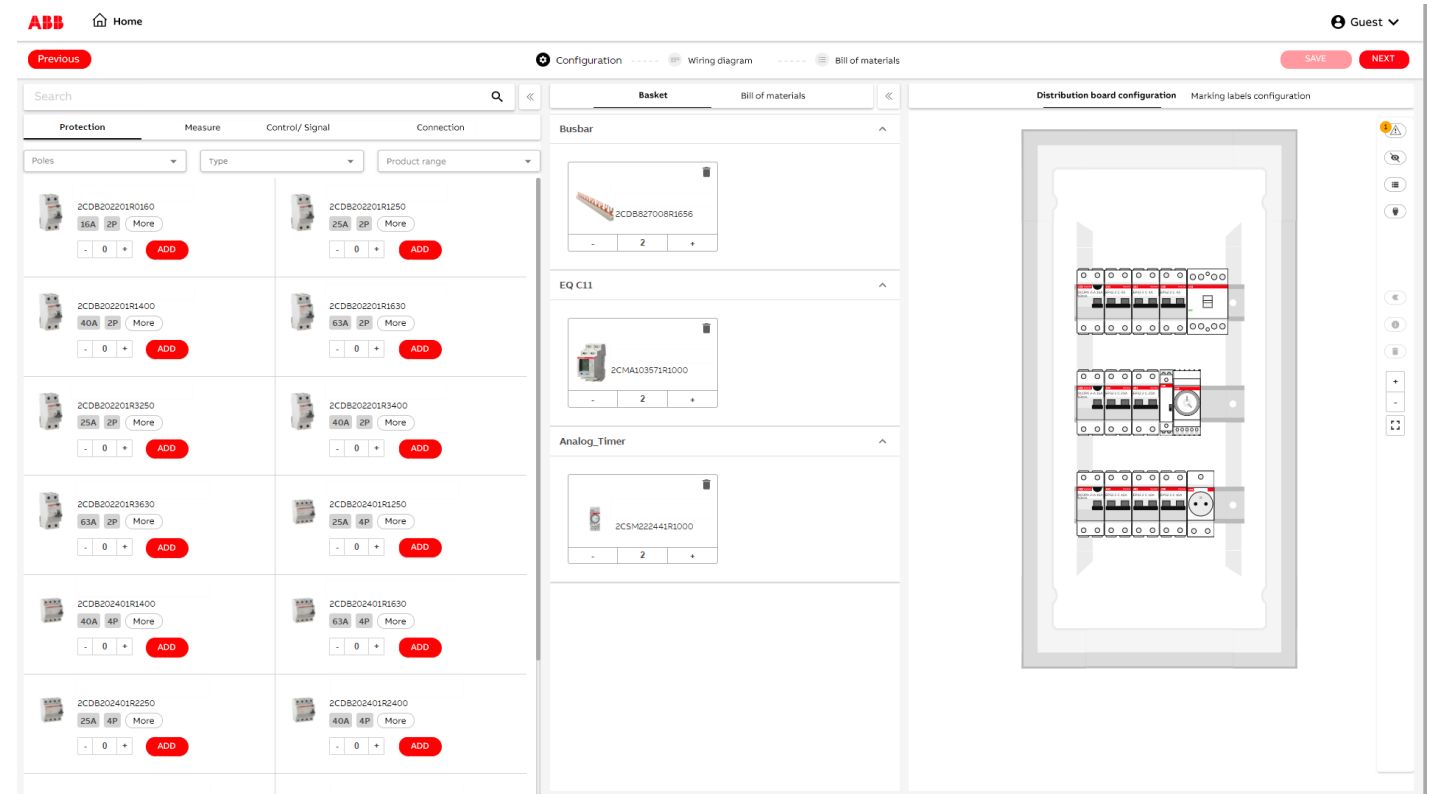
ABB Home

Guest

Previous

Configuration Wiring diagram Bill of materials

SAVE NEXT

Search

Protection Measure Control/ Signal Connection

Poles Type Product range

2CDB202201R0160
16A 2P More
- 0 + ADD

2CDB202201R1250
25A 2P More
- 0 + ADD

2CDB202201R1400
40A 2P More
- 0 + ADD

2CDB202201R1630
63A 2P More
- 0 + ADD

2CDB202201R3250
25A 2P More
- 0 + ADD

2CDB202201R3400
40A 2P More
- 0 + ADD

2CDB202201R3630
63A 2P More
- 0 + ADD

2CDB202401R1250
25A 4P More
- 0 + ADD

2CDB202401R1400
40A 4P More
- 0 + ADD

2CDB202401R1630
63A 4P More
- 0 + ADD

2CDB202401R2250
25A 4P More
- 0 + ADD

2CDB202401R2400
40A 4P More
- 0 + ADD

Basket Bill of materials

Busbar

2CDB827008R1656
- 2 +

EQ C11

2CMA103571R1000
- 2 +

Analog_Timer

2CSM222441R1000
- 2 +

Distribution board configuration Marking labels configuration

1

+
-